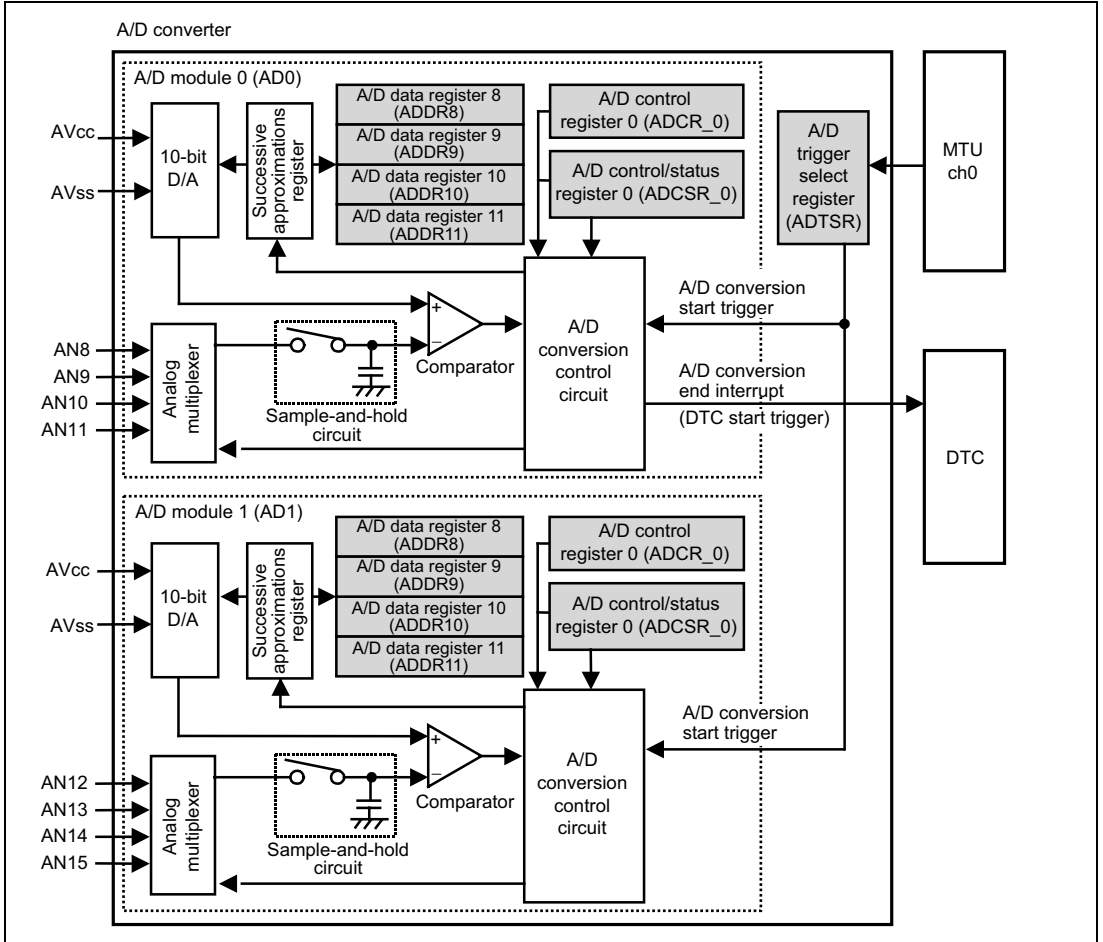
A/D converter

A/D module 0 (AD0)

AVcc
AVss
10-bit D/A
Successive approximations register
A/D data register 8 (ADDR8)
A/D data register 9 (ADDR9)
A/D data register 10 (ADDR10)
A/D data register 11 (ADDR11)
A/D control register 0 (ADCR_0)
A/D control/status register 0 (ADCSR_0)
A/D trigger select register (ADTSR)
MTU ch0
A/D conversion start trigger
AN8
AN9
AN10
AN11
Analog multiplexer
Sample-and-hold circuit
+
−
Comparator
A/D conversion control circuit
A/D conversion end interrupt
(DTC start trigger)
DTC

A/D module 1 (AD1)

AVcc
AVss
10-bit D/A
Successive approximations register
A/D data register 8 (ADDR8)
A/D data register 9 (ADDR9)
A/D data register 10 (ADDR10)
A/D data register 11 (ADDR11)
A/D control register 0 (ADCR_0)
A/D control/status register 0 (ADCSR_0)
A/D conversion start trigger
+
−
AN12
AN13
AN14
AN15
Analog multiplexer
Sample-and-hold circuit
Comparator
A/D conversion control circuit